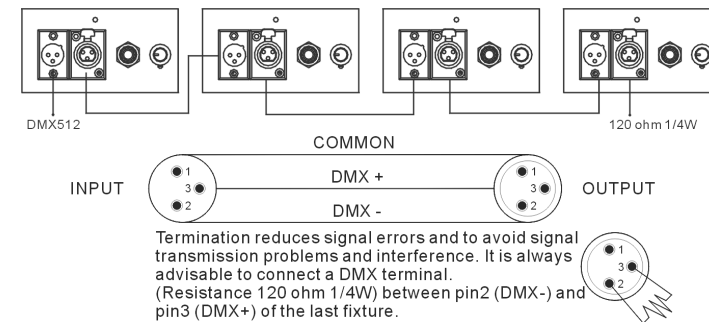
DMX512

120 ohm 1/4W

COMMON

INPUT

1
3
2

DMX +

DMX -

1
3
2

OUTPUT

Termination reduces signal errors and to avoid signal transmission problems and interference. It is always advisable to connect a DMX terminal.
(Resistance 120 ohm 1/4W) between pin2 (DMX-) and pin3 (DMX+) of the last fixture.

1
3
2